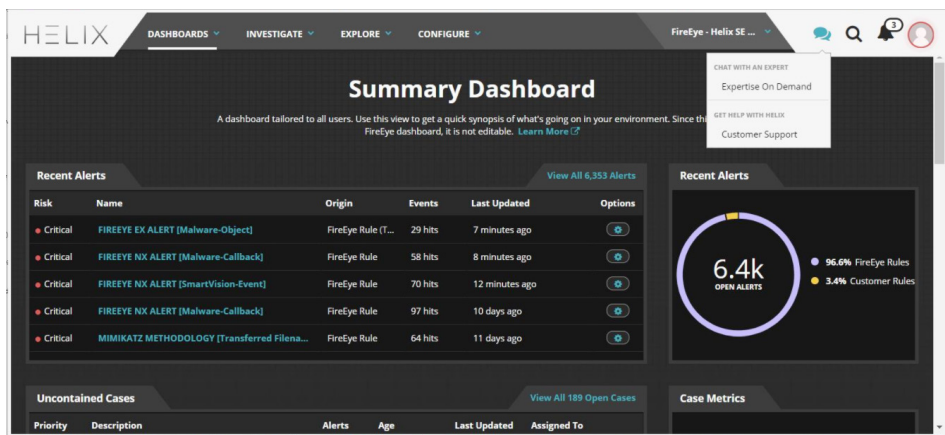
HELIX DASHBOARDS INVESTIGATE EXPLORE CONFIGURE FireEye - Helix SE ...

3

CHAT WITH AN EXPERT
Expertise On Demand
GET HELP WITH HELIX
Customer Support

Summary Dashboard

A dashboard tailored to all users. Use this view to get a quick synopsis of what's going on in your environment. Since thi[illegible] FireEye dashboard, it is not editable. Learn More

Recent Alerts
View All 6,353 Alerts

| Risk | Name | Origin | Events | Last Updated | Options |
|---|---|---|---|---|---|
| Critical | FIREEYE EX ALERT [Malware-Object] | FireEye Rule (T... | 29 hits | 7 minutes ago | |
| Critical | FIREEYE NX ALERT [Malware-Callback] | FireEye Rule | 58 hits | 8 minutes ago | |
| Critical | FIREEYE NX ALERT [SmartVision-Event] | FireEye Rule | 70 hits | 12 minutes ago | |
| Critical | FIREEYE NX ALERT [Malware-Callback] | FireEye Rule | 97 hits | 10 days ago | |
| Critical | MIMIKATZ METHODOLOGY [Transferred Filena... | FireEye Rule | 64 hits | 11 days ago | |

Recent Alerts
6.4k
OPEN ALERTS
96.6% FireEye Rules
3.4% Customer Rules

Uncontained Cases
View All 189 Open Cases

| Priority | Description | Alerts | Age | Last Updated | Assigned To |
|---|---|---|---|---|---|

Case Metrics